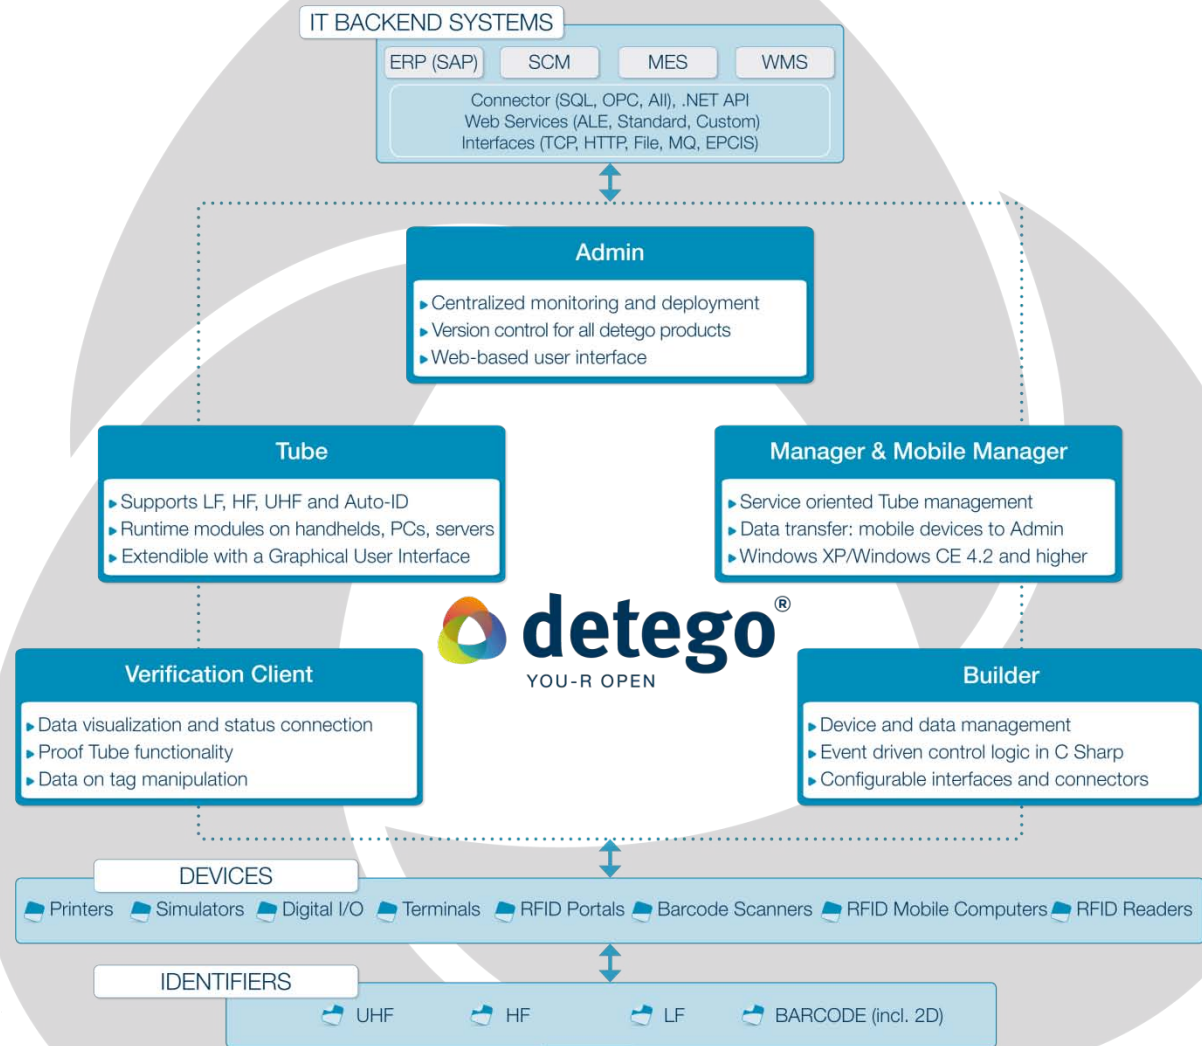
IT BACKEND SYSTEMS

ERP (SAP) SCM MES WMS

Connector (SQL, OPC, AII), .NET API
Web Services (ALE, Standard, Custom)
Interfaces (TCP, HTTP, File, MQ, EPCIS)

Admin

Centralized monitoring and deployment
Version control for all detego products
Web-based user interface

Tube

Supports LF, HF, UHF and Auto-ID
Runtime modules on handhelds, PCs, servers
Extendible with a Graphical User Interface

Manager & Mobile Manager

Service oriented Tube management
Data transfer: mobile devices to Admin
Windows XP/Windows CE 4.2 and higher

detego®
YOU-R OPEN

Verification Client

Data visualization and status connection
Proof Tube functionality
Data on tag manipulation

Builder

Device and data management
Event driven control logic in C Sharp
Configurable interfaces and connectors

DEVICES

Printers Simulators Digital I/O Terminals RFID Portals Barcode Scanners RFID Mobile Computers RFID Readers

IDENTIFIERS

UHF HF LF BARCODE (incl. 2D)